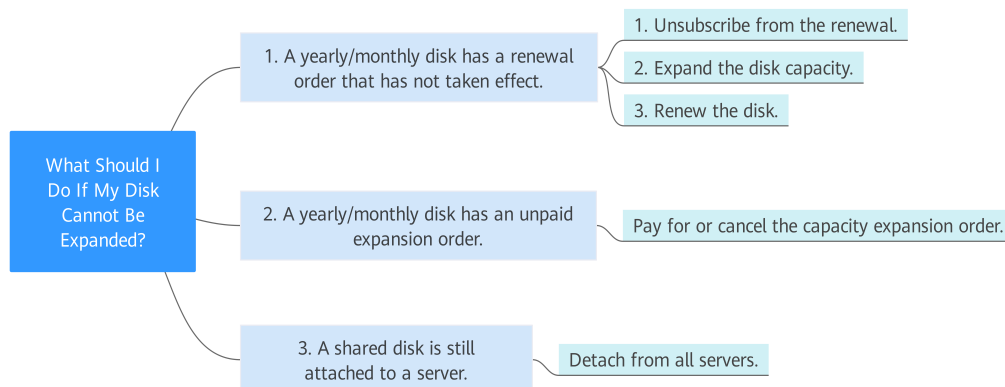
What Should I Do If My Disk Cannot Be Expanded?

1. A yearly/monthly disk has a renewal order that has not taken effect.

1. Unsubscribe from the renewal.

2. Expand the disk capacity.

3. Renew the disk.

2. A yearly/monthly disk has an unpaid expansion order.

Pay for or cancel the capacity expansion order.

3. A shared disk is still attached to a server.

Detach from all servers.